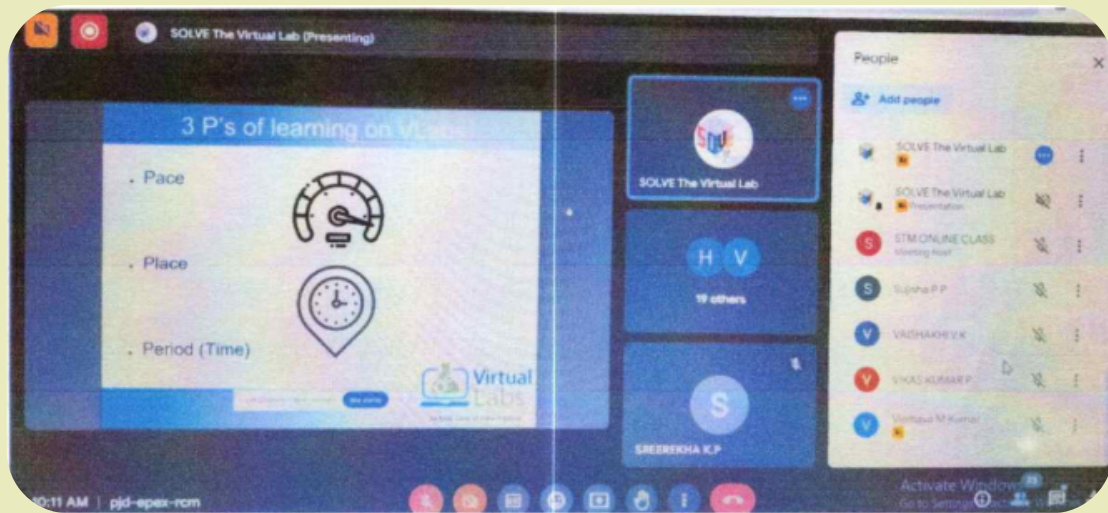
SOLVE The Virtual Lab (Presenting)

3 P's of learning on VLabs

Pace

Place

Period (Time)

Virtual Labs

SOLVE The Virtual Lab

H V

19 others

S

SREEREKHA K.P

People

Add people

SOLVE The Virtual Lab

SOLVE The Virtual Lab
Presentation

S STM ONLINE CLASS
Meeting host

S Sujisha P P

V VAISHAKHI K

V VIKAS KUMAR P

V Vishnu M Kumar

10:11 AM | pjd-epex-rcm

Activate Windows
Go to Settings